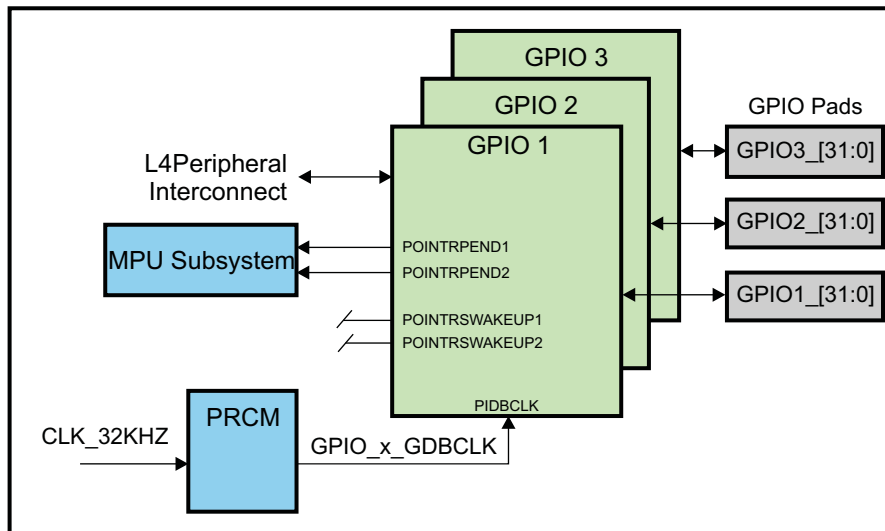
GPIO 3

GPIO 2

GPIO 1

GPIO Pads

GPIO3_[31:0]

GPIO2_[31:0]

GPIO1_[31:0]

L4Peripheral Interconnect

MPU Subsystem

POINTRPEND1

POINTRPEND2

POINTRSWAKEUP1

POINTRSWAKEUP2

PIDBCLK

PRCM

CLK_32KHZ

GPIO_x_GDBCLK